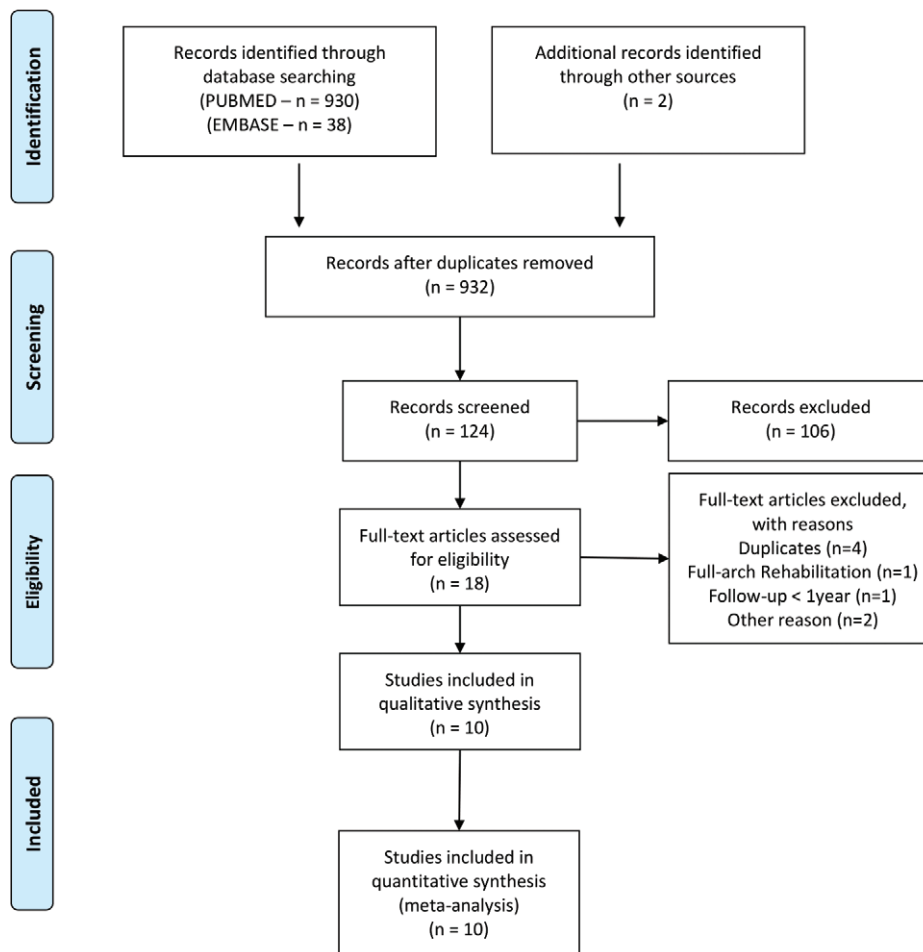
Identification

Records identified through database searching
(PUBMED – n = 930)
(EMBASE – n = 38)

Additional records identified through other sources
(n = 2)

Screening

Records after duplicates removed
(n = 932)

Records screened
(n = 124)

Records excluded
(n = 106)

Eligibility

Full-text articles assessed for eligibility
(n = 18)

Full-text articles excluded, with reasons
Duplicates (n=4)
Full-arch Rehabilitation (n=1)
Follow-up < 1year (n=1)
Other reason (n=2)

Studies included in qualitative synthesis
(n = 10)

Included

Studies included in quantitative synthesis
(meta-analysis)
(n = 10)